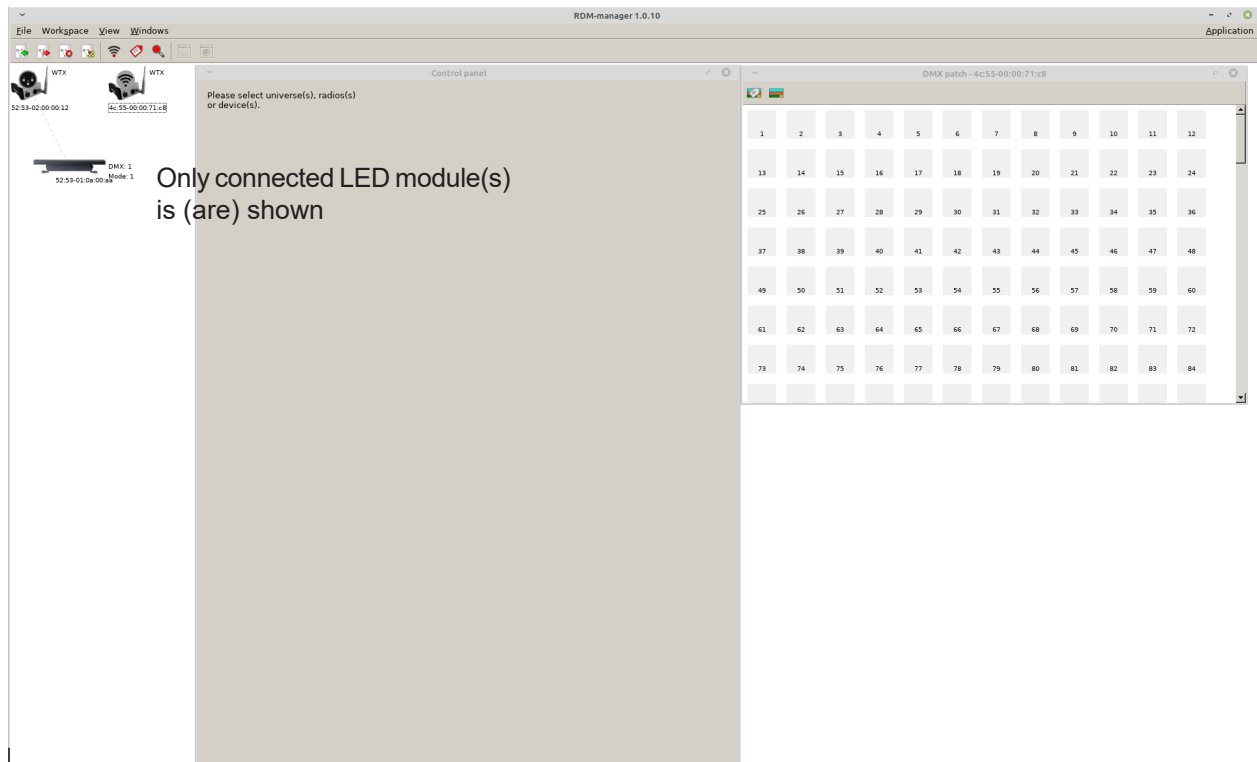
RDM-manager 1.0.10

File Workspace View Windows

Application

WTX

WTX

52:53-02:00:00:12

4c:55-00:00:71:c8

DMX: 1
Mode: 1
52:53-01:0a:00:aa

Only connected LED module(s) is (are) shown

Control panel

Please select universe(s), radios(s) or device(s).

DMX patch - 4c:55-00:00:71:c8

| 1 | 2 | 3 | 4 | 5 | 6 | 7 | 8 | 9 | 10 | 11 | 12 |
|---|---|---|---|---|---|---|---|---|---|---|---|
| 13 | 14 | 15 | 16 | 17 | 18 | 19 | 20 | 21 | 22 | 23 | 24 |
| 25 | 26 | 27 | 28 | 29 | 30 | 31 | 32 | 33 | 34 | 35 | 36 |
| 37 | 38 | 39 | 40 | 41 | 42 | 43 | 44 | 45 | 46 | 47 | 48 |
| 49 | 50 | 51 | 52 | 53 | 54 | 55 | 56 | 57 | 58 | 59 | 60 |
| 61 | 62 | 63 | 64 | 65 | 66 | 67 | 68 | 69 | 70 | 71 | 72 |
| 73 | 74 | 75 | 76 | 77 | 78 | 79 | 80 | 81 | 82 | 83 | 84 |